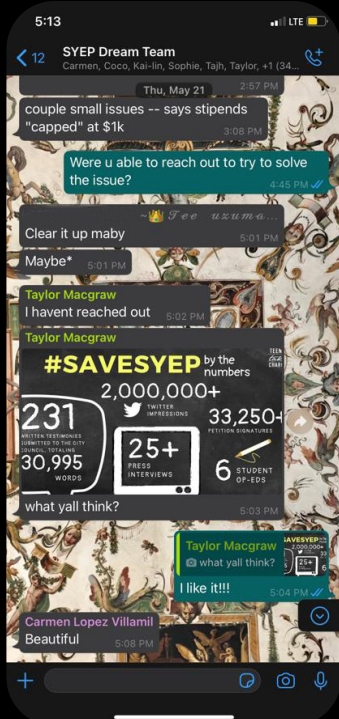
5:13
LTE

12
SYEP Dream Team
Carmen, Coco, Kai-lin, Sophie, Tajh, Taylor, +1 (34...

2:57 PM
Thu, May 21

couple small issues -- says stipends "capped" at $1k
3:08 PM

Were u able to reach out to try to solve the issue?
4:45 PM

~👑 Tee uzumo...
Clear it up maby
5:01 PM

Maybe*
5:01 PM

Taylor Macgraw
I havent reached out
5:02 PM

Taylor Macgraw
#SAVESYEP by the numbers
TEEN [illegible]
2,000,000+
TWITTER IMPRESSIONS
231
WRITTEN TESTIMONIES SUBMITTED TO THE CITY COUNCIL, TOTALING
30,995
WORDS
25+
PRESS INTERVIEWS
33,250+
PETITION SIGNATURES
6
STUDENT OP-EDS
what yall think?
5:03 PM

Taylor Macgraw
what yall think?
#SAVESYEP
2,000,000+
25+
I like it!!!
5:04 PM

Carmen Lopez Villamil
Beautiful
5:08 PM